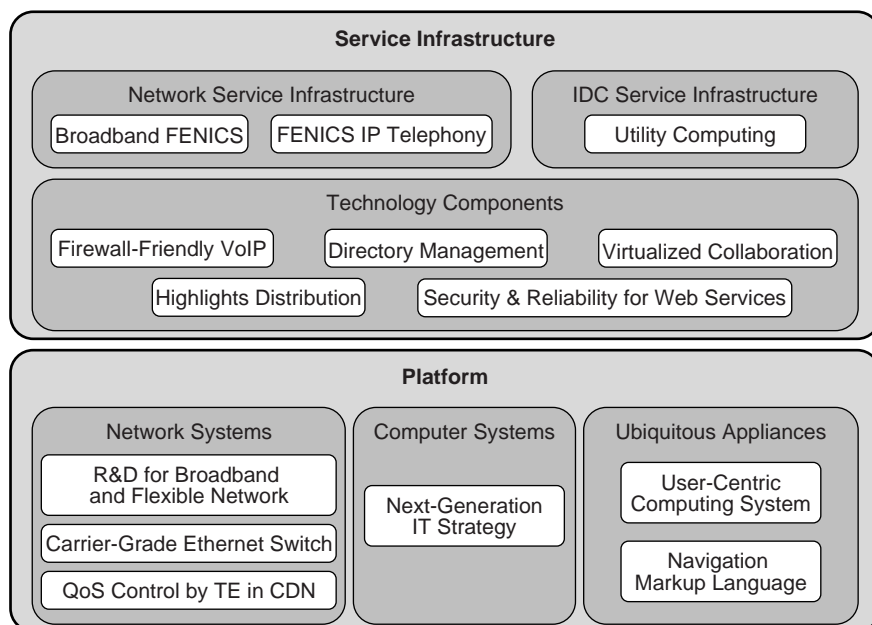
Service Infrastructure

Network Service Infrastructure

Broadband FENICS

FENICS IP Telephony

IDC Service Infrastructure

Utility Computing

Technology Components

Firewall-Friendly VoIP

Directory Management

Virtualized Collaboration

Highlights Distribution

Security & Reliability for Web Services

Platform

Network Systems

R&D for Broadband and Flexible Network

Carrier-Grade Ethernet Switch

QoS Control by TE in CDN

Computer Systems

Next-Generation IT Strategy

Ubiquitous Appliances

User-Centric Computing System

Navigation Markup Language